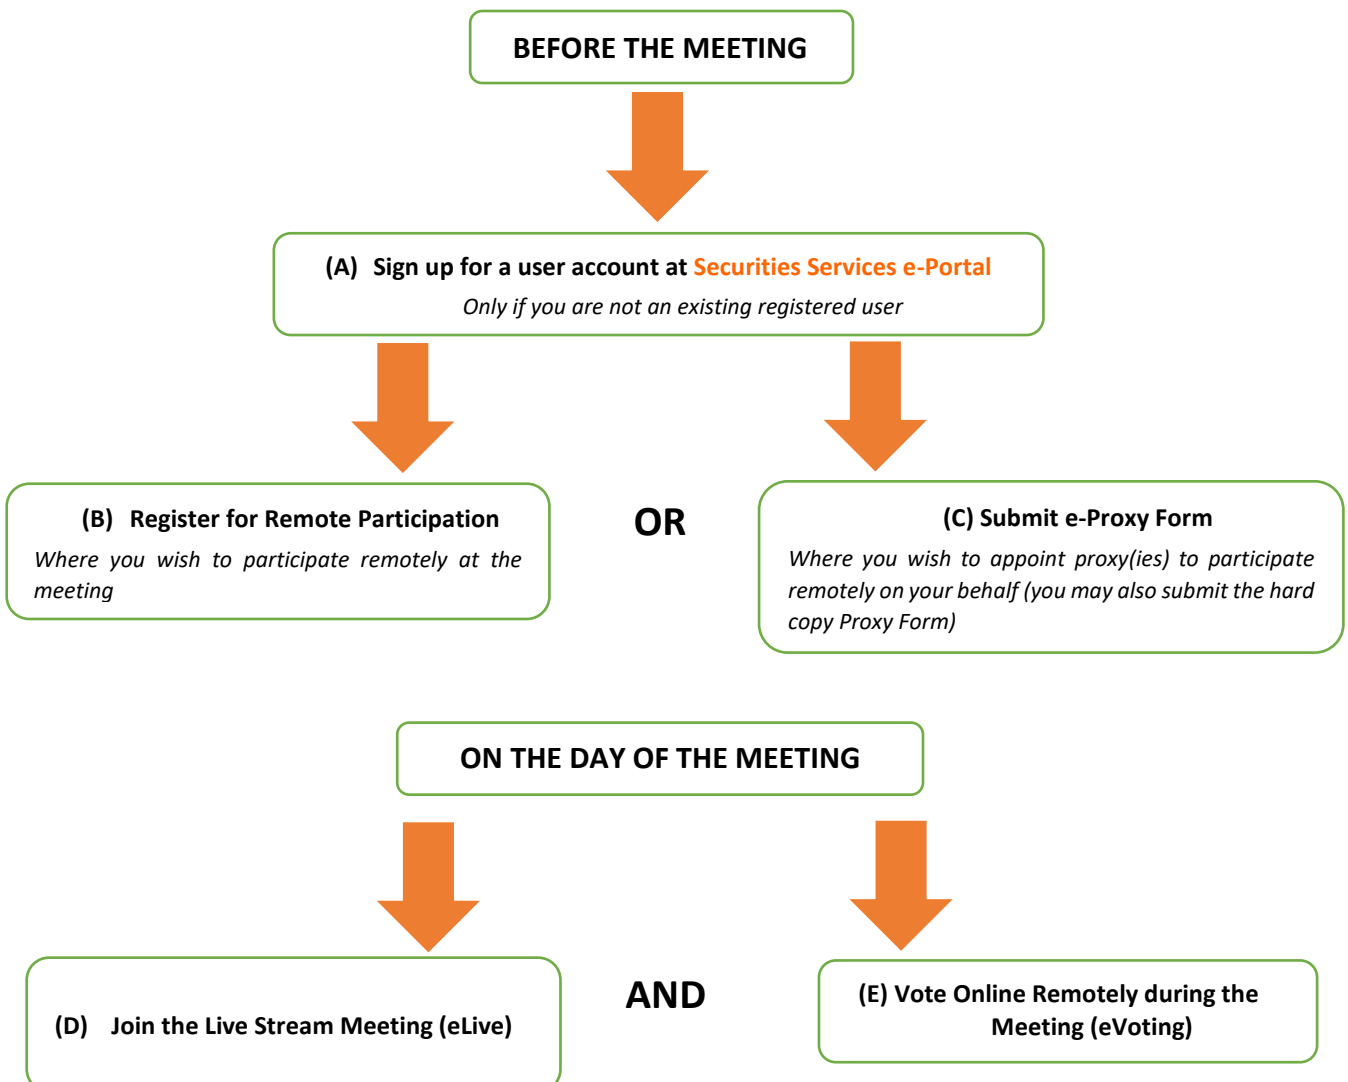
BEFORE THE MEETING

(A) Sign up for a user account at Securities Services e-Portal

Only if you are not an existing registered user

(B) Register for Remote Participation

Where you wish to participate remotely at the meeting

OR

(C) Submit e-Proxy Form

Where you wish to appoint proxy(ies) to participate remotely on your behalf (you may also submit the hard copy Proxy Form)

ON THE DAY OF THE MEETING

(D) Join the Live Stream Meeting (eLive)

AND

(E) Vote Online Remotely during the Meeting (eVoting)